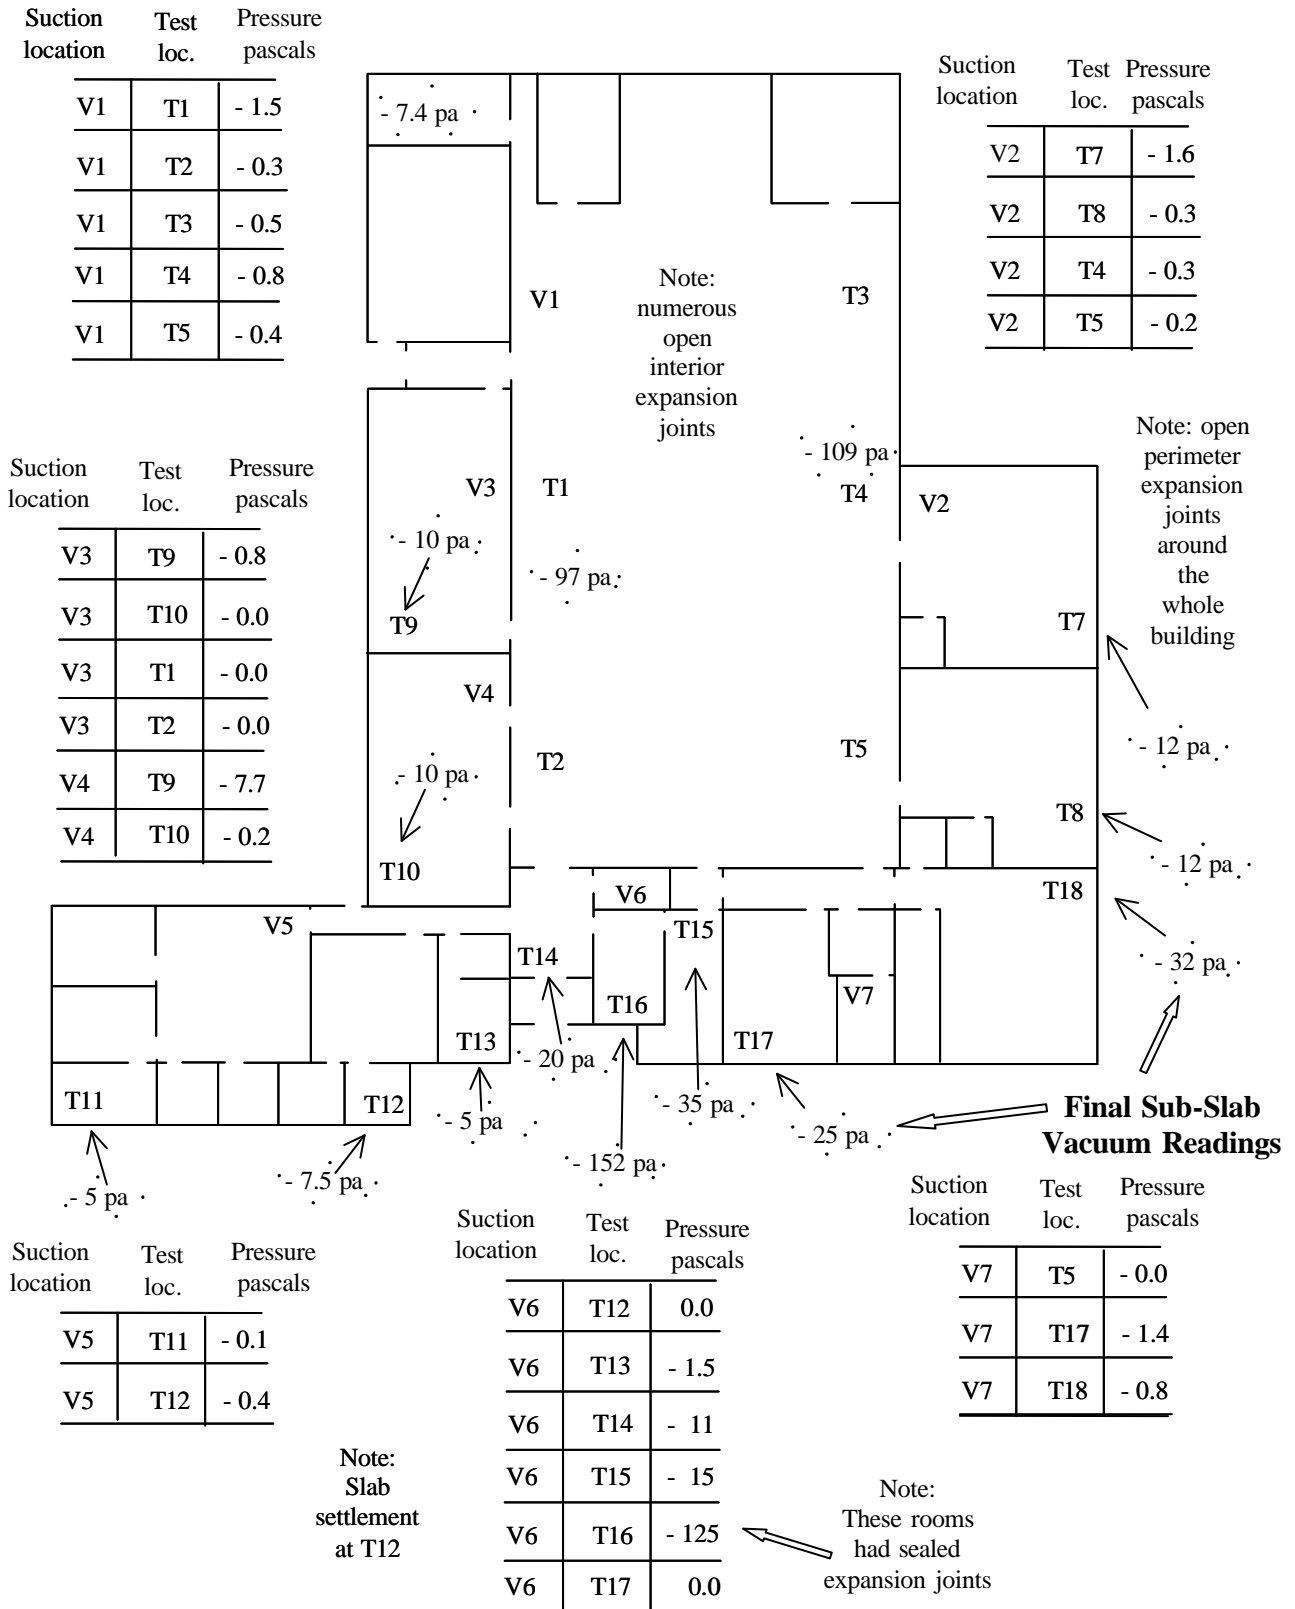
| Suction location | Test loc. | Pressure pascals |
|---|---|---|
| V1 | T1 | - 1.5 |
| V1 | T2 | - 0.3 |
| V1 | T3 | - 0.5 |
| V1 | T4 | - 0.8 |
| V1 | T5 | - 0.4 |

- 7.4 pa

V1

Note: numerous open interior expansion joints

T3

| Suction location | Test loc. | Pressure pascals |
|---|---|---|
| V2 | T7 | - 1.6 |
| V2 | T8 | - 0.3 |
| V2 | T4 | - 0.3 |
| V2 | T5 | - 0.2 |

Note: open perimeter expansion joints around the whole building

| Suction location | Test loc. | Pressure pascals |
|---|---|---|
| V3 | T9 | - 0.8 |
| V3 | T10 | - 0.0 |
| V3 | T1 | - 0.0 |
| V3 | T2 | - 0.0 |
| V4 | T9 | - 7.7 |
| V4 | T10 | - 0.2 |

- 109 pa

V3 T1

T4 V2

- 10 pa

- 97 pa

T9

T7

V4

- 12 pa

- 10 pa

T2

T5

T8

T10

- 12 pa

V6

T18

V5

T15

T14

- 32 pa

T16

V7

T13

T17

- 20 pa

T11

T12

- 35 pa

Final Sub-Slab Vacuum Readings

- 5 pa

- 25 pa

- 152 pa

- 7.5 pa

- 5 pa

| Suction location | Test loc. | Pressure pascals |
|---|---|---|
| V5 | T11 | - 0.1 |
| V5 | T12 | - 0.4 |

| Suction location | Test loc. | Pressure pascals |
|---|---|---|
| V6 | T12 | 0.0 |
| V6 | T13 | - 1.5 |
| V6 | T14 | - 11 |
| V6 | T15 | - 15 |
| V6 | T16 | - 125 |
| V6 | T17 | 0.0 |

| Suction location | Test loc. | Pressure pascals |
|---|---|---|
| V7 | T5 | - 0.0 |
| V7 | T17 | - 1.4 |
| V7 | T18 | - 0.8 |

Note: Slab settlement at T12

Note: These rooms had sealed expansion joints